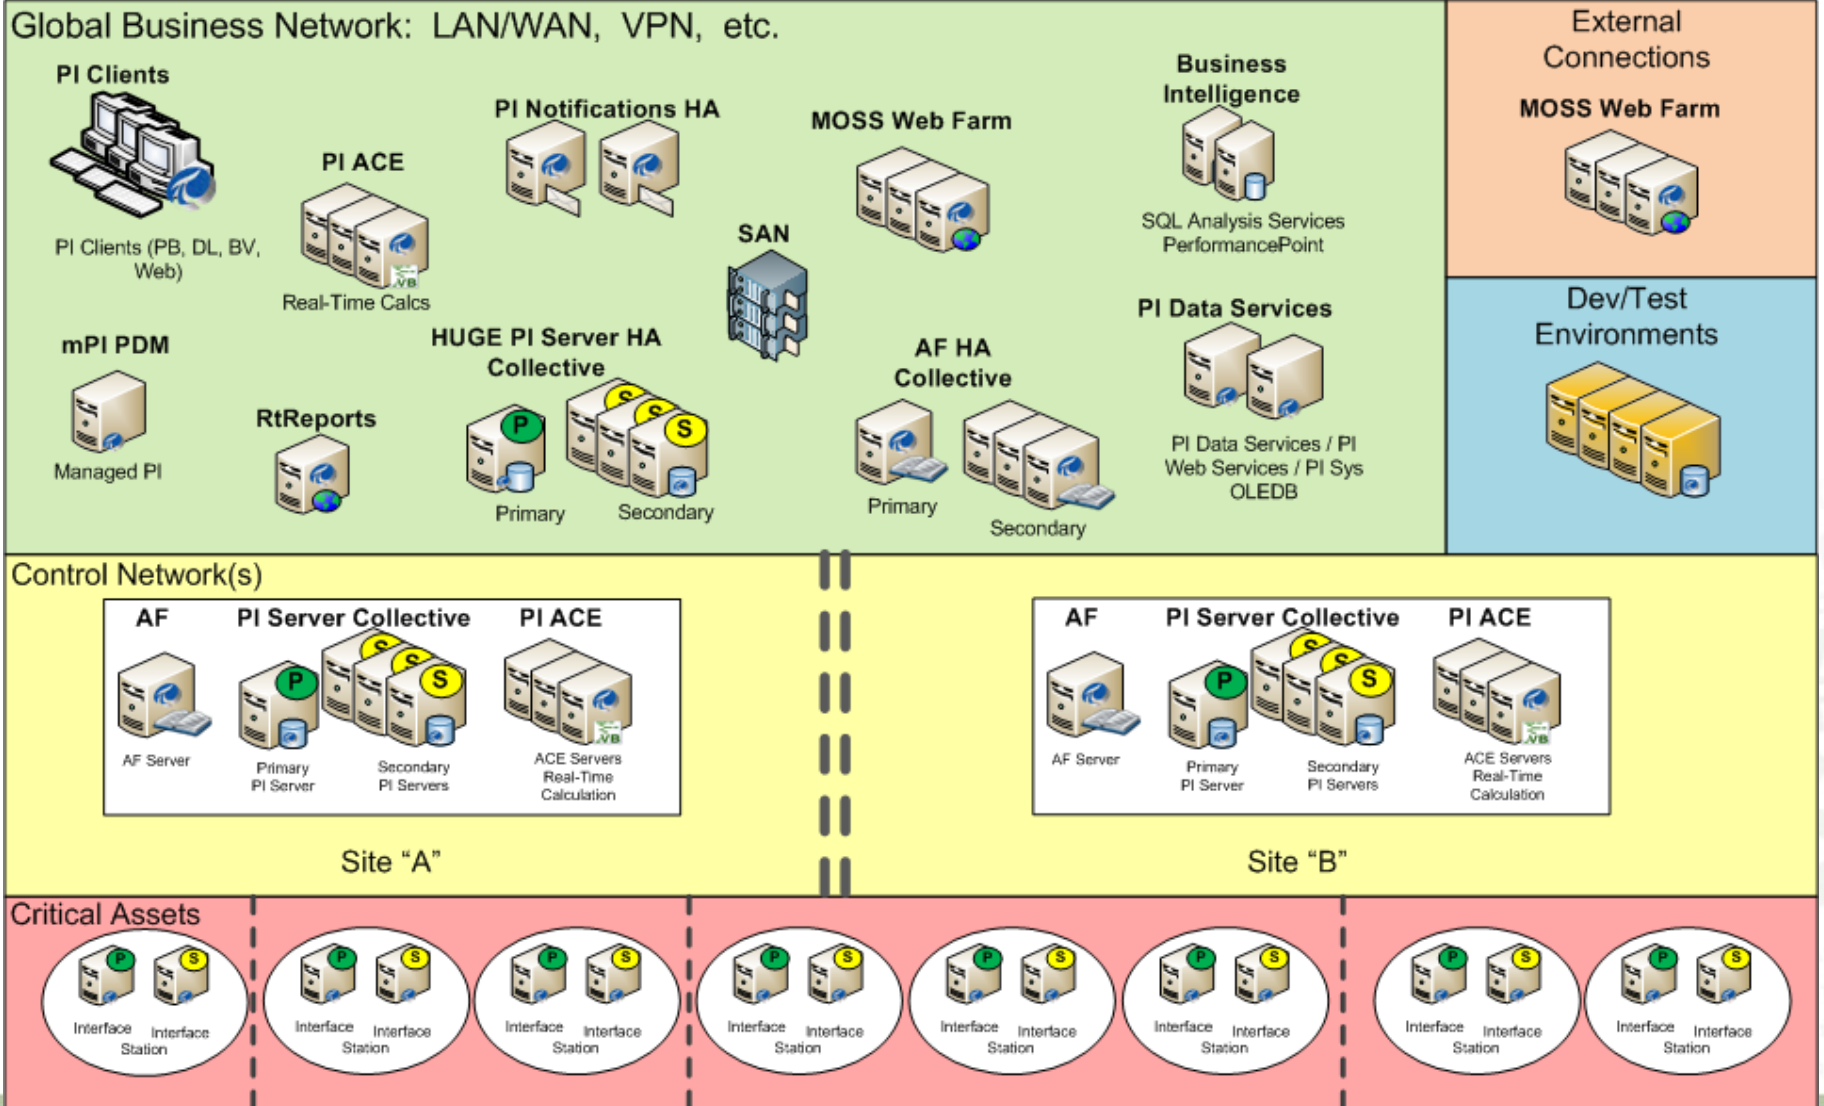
Global Business Network: LAN/WAN, VPN, etc.

PI Clients

PI Clients (PB, DL, BV, Web)

PI ACE

Real-Time Calcs

PI Notifications HA

MOSS Web Farm

SAN

Business Intelligence

SQL Analysis Services PerformancePoint

External Connections

MOSS Web Farm

mPI PDM

Managed PI

RtReports

HUGE PI Server HA Collective

P

S

S

S

Primary

Secondary

AF HA Collective

Primary

Secondary

PI Data Services

PI Data Services / PI Web Services / PI Sys OLEDB

Dev/Test Environments

Control Network(s)

AF

AF Server

PI Server Collective

P

S

S

S

Primary PI Server

Secondary PI Servers

PI ACE

ACE Servers Real-Time Calculation

Site “A”

AF

AF Server

PI Server Collective

P

S

S

S

Primary PI Server

Secondary PI Servers

PI ACE

ACE Servers Real-Time Calculation

Site “B”

Critical Assets

Interface Station Interface

Interface Station Interface

Interface Station Interface

Interface Station Interface

Interface Station Interface

Interface Station Interface

Interface Station Interface

Interface Station Interface